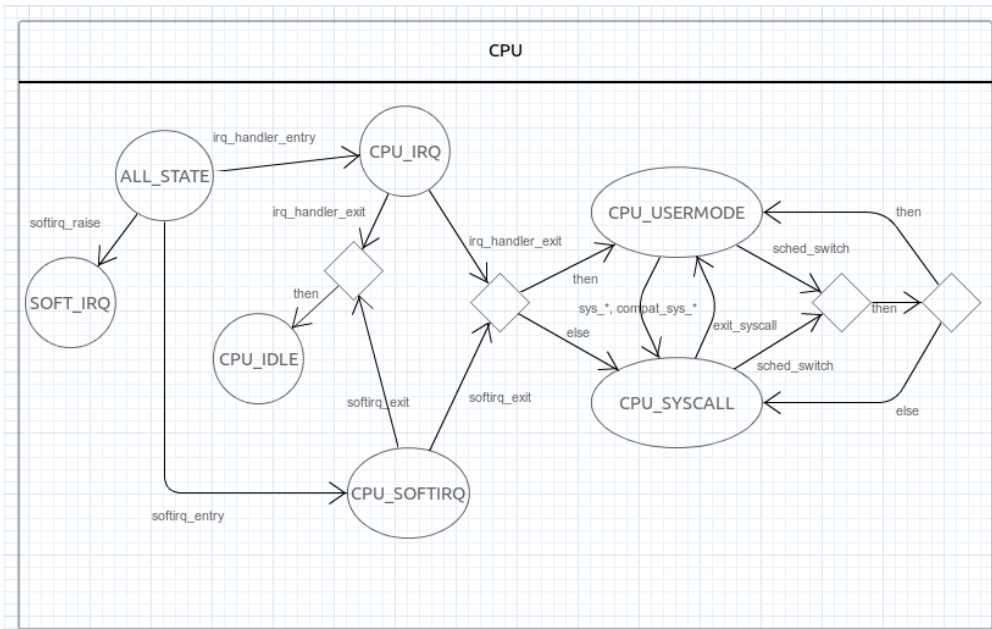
CPU

irq_handler_entry

ALL_STATE

CPU_IRQ

softirq_raise

irq_handler_exit

SOFT_IRQ

then

CPU_IDLE

irq_handler_exit

CPU_USERMODE

then

sched_switch

then

sys_*, compat_sys_*

exit_syscall

then

else

sched_switch

CPU_SYSCALL

else

softirq_exit

softirq_exit

CPU_SOFTIRQ

softirq_entry